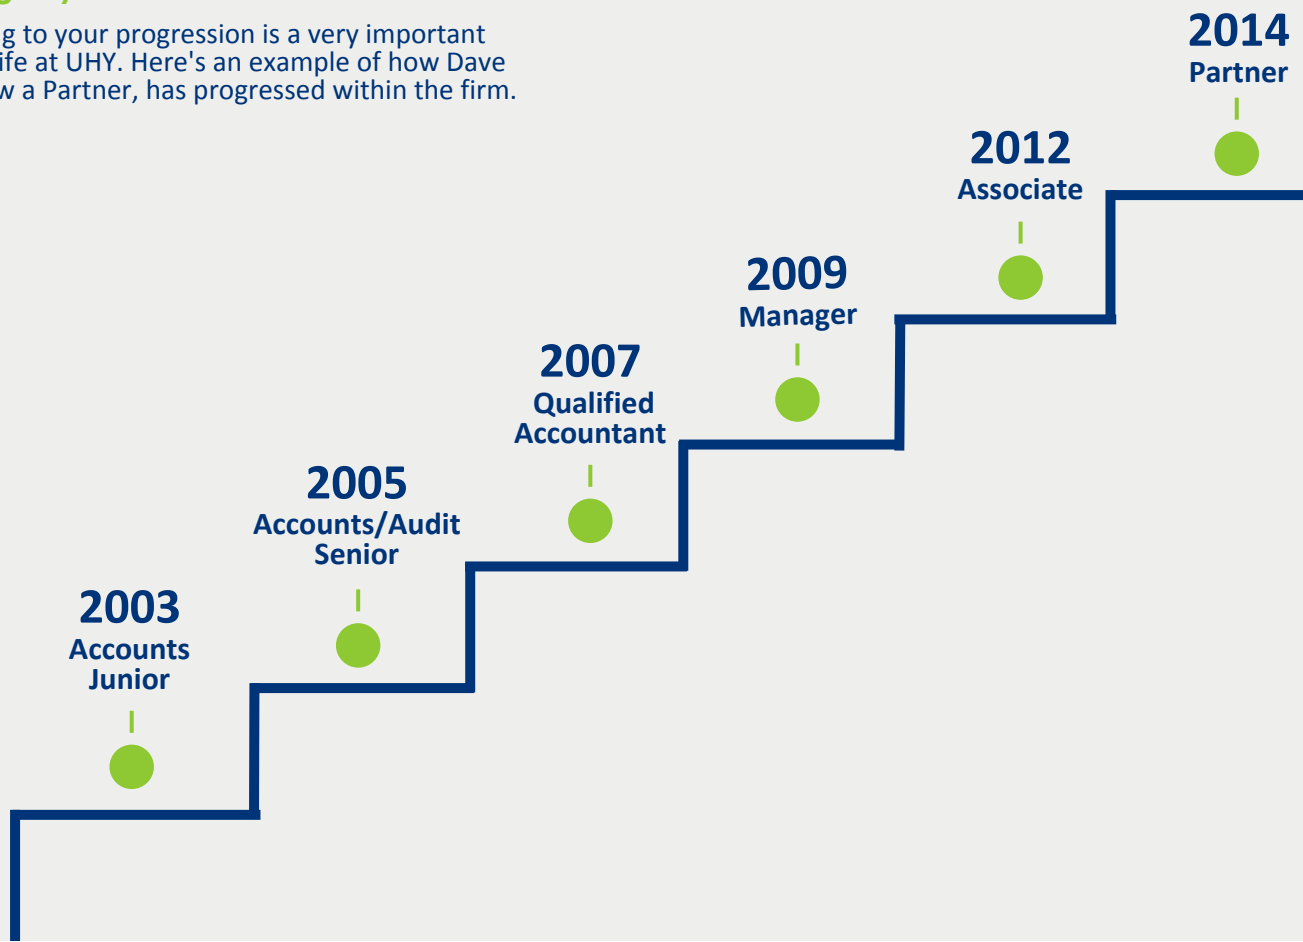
g to your progression is a very important ife at UHY. Here's an example of how Dave w a Partner, has progressed within the firm.

2014
Partner

2012
Associate

2009
Manager

2007
Qualified Accountant

2005
Accounts/Audit Senior

2003
Accounts Junior